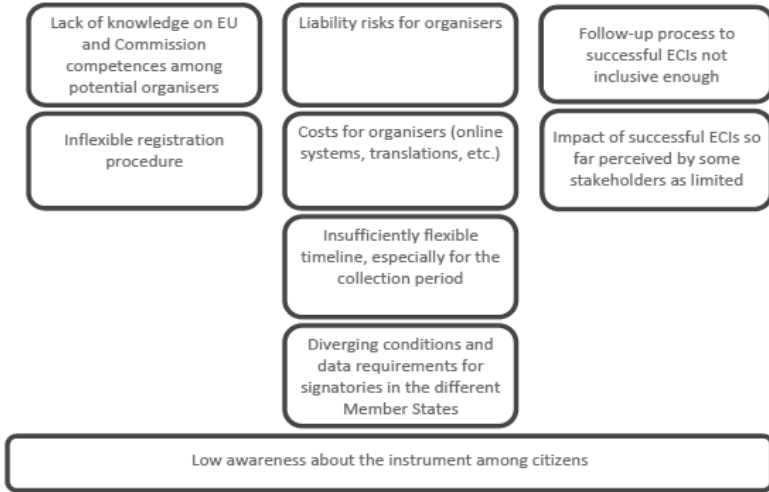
Lack of knowledge on EU and Commission competences among potential organisers

Inflexible registration procedure

Liability risks for organisers

Costs for organisers (online systems, translations, etc.)

Insufficiently flexible timeline, especially for the collection period

Diverging conditions and data requirements for signatories in the different Member States

Follow-up process to successful ECIs not inclusive enough

Impact of successful ECIs so far perceived by some stakeholders as limited

Low awareness about the instrument among citizens